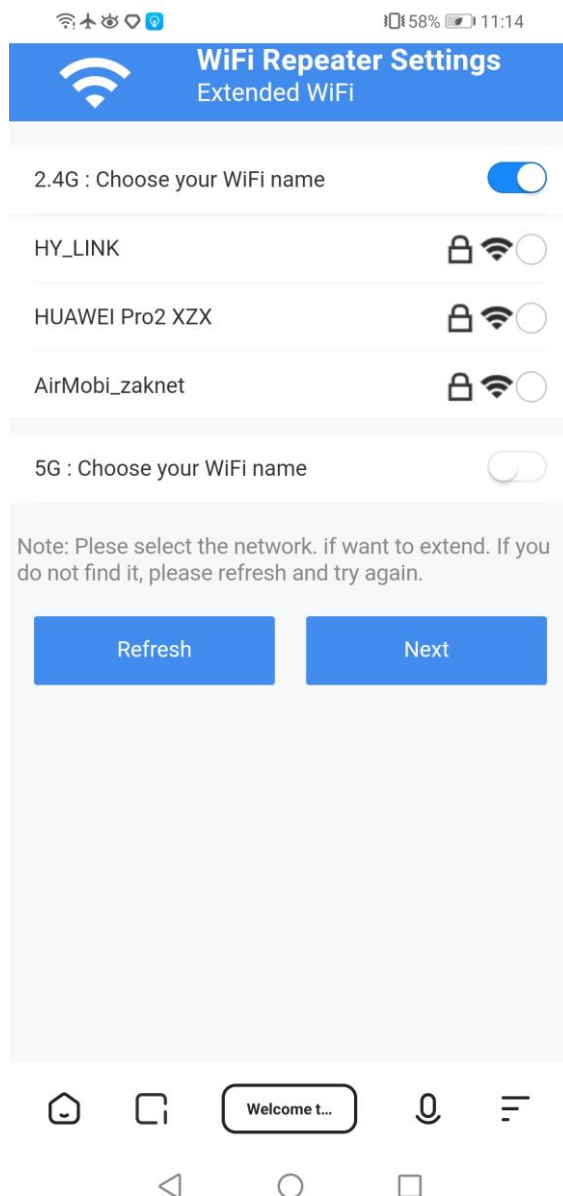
58% 11:14

WiFi Repeater Settings
Extended WiFi

2.4G : Choose your WiFi name

HY_LINK

HUAWEI Pro2 XZX

AirMobi_zaknet

5G : Choose your WiFi name

Note: Plese select the network. if want to extend. If you do not find it, please refresh and try again.

Refresh

Next

Welcome t...